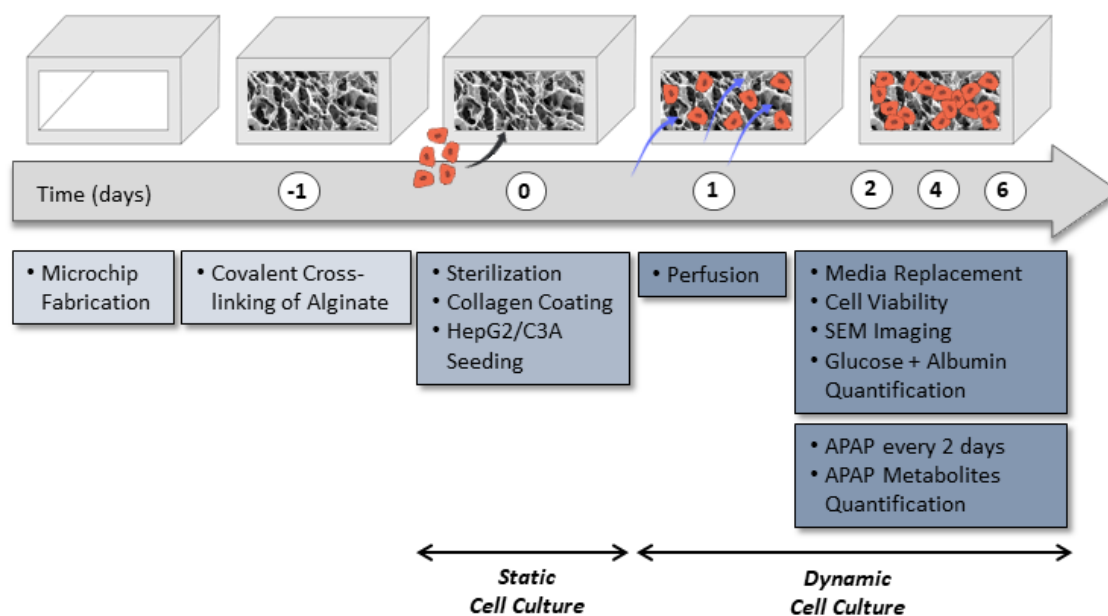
Time (days)

-1

0

1

2

4

6

• Microchip Fabrication

• Covalent Cross-linking of Alginate

• Sterilization
• Collagen Coating
• HepG2/C3A Seeding

• Perfusion

• Media Replacement
• Cell Viability
• SEM Imaging
• Glucose + Albumin Quantification

• APAP every 2 days
• APAP Metabolites Quantification

Static Cell Culture

Dynamic Cell Culture